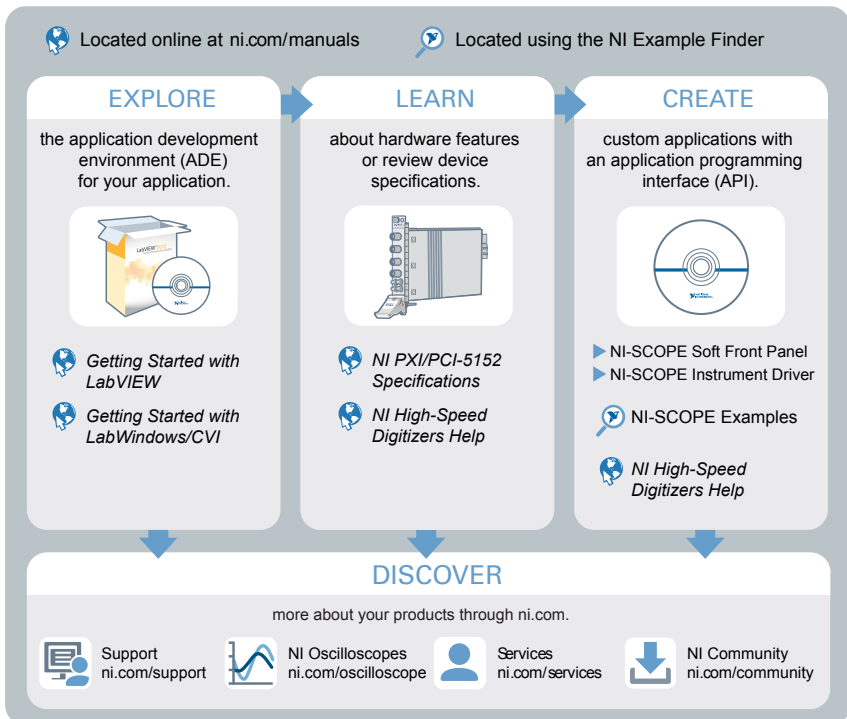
Located online at ni.com/manuals

Located using the NI Example Finder

EXPLORE

the application development environment (ADE) for your application.

LabVIEW

Getting Started with LabVIEW

Getting Started with LabWindows/CVI

LEARN

about hardware features or review device specifications.

NI PXI/PCI-5152 Specifications

NI High-Speed Digitizers Help

CREATE

custom applications with an application programming interface (API).

NI-SCOPE Soft Front Panel

NI-SCOPE Instrument Driver

NI-SCOPE Examples

NI High-Speed Digitizers Help

DISCOVER

more about your products through ni.com.

Support
ni.com/support

NI Oscilloscopes
ni.com/oscilloscope

Services
ni.com/services

NI Community
ni.com/community